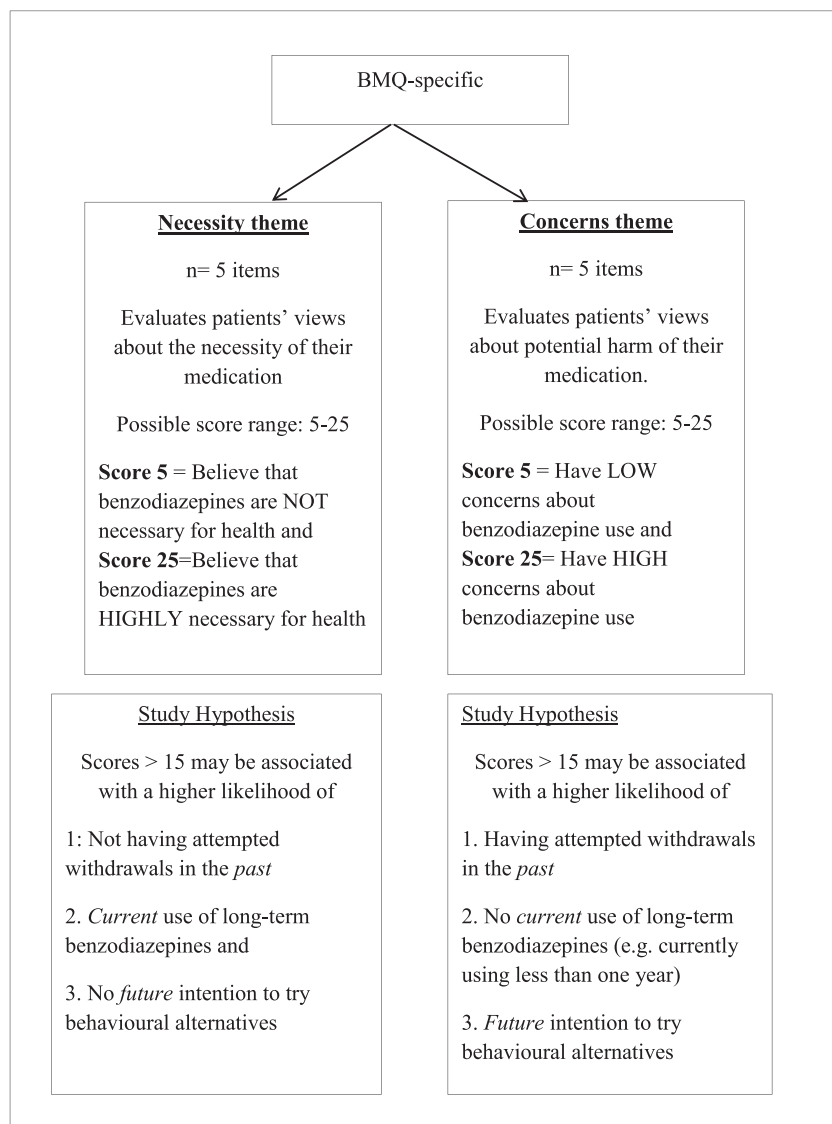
BMQ-specific

Necessity theme

n= 5 items

Evaluates patients' views about the necessity of their medication

Possible score range: 5-25

Score 5 = Believe that benzodiazepines are NOT necessary for health and Score 25=Believe that benzodiazepines are HIGHLY necessary for health

Concerns theme

n= 5 items

Evaluates patients' views about potential harm of their medication.

Possible score range: 5-25

Score 5 = Have LOW concerns about benzodiazepine use and Score 25= Have HIGH concerns about benzodiazepine use

Study Hypothesis

Scores > 15 may be associated with a higher likelihood of

1: Not having attempted withdrawals in the past

2. Current use of long-term benzodiazepines and

3. No future intention to try behavioural alternatives

Study Hypothesis

Scores > 15 may be associated with a higher likelihood of

1. Having attempted withdrawals in the past

2. No current use of long-term benzodiazepines (e.g. currently using less than one year)

3. Future intention to try behavioural alternatives